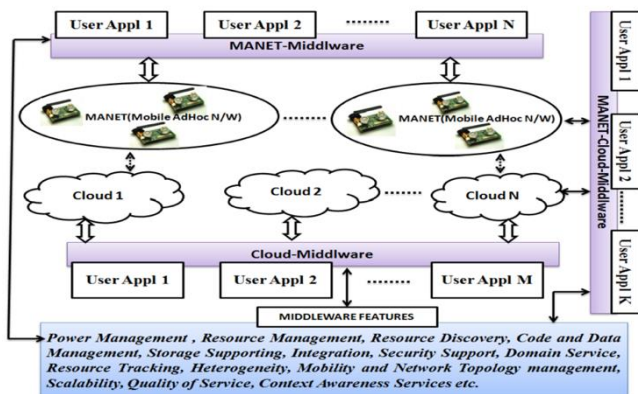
User Appl 1

User Appl 2

........

User Appl N

MANET-Middlware

MANET(Mobile AdHoc N/W)

........

MANET(Mobile AdHoc N/W)

Cloud 1

Cloud 2

.......

Cloud N

Cloud-Middlware

User Appl 1

User Appl 2

........

User Appl M

MIDDLEWARE FEATURES

User Appl 1

User Appl 2

........

User Appl K

MANET-Cloud-Middlware

Power Management , Resource Management, Resource Discovery, Code and Data Management, Storage Supporting, Integration, Security Support, Domain Service, Resource Tracking, Heterogeneity, Mobility and Network Topology management, Scalability, Quality of Service, Context Awareness Services etc.